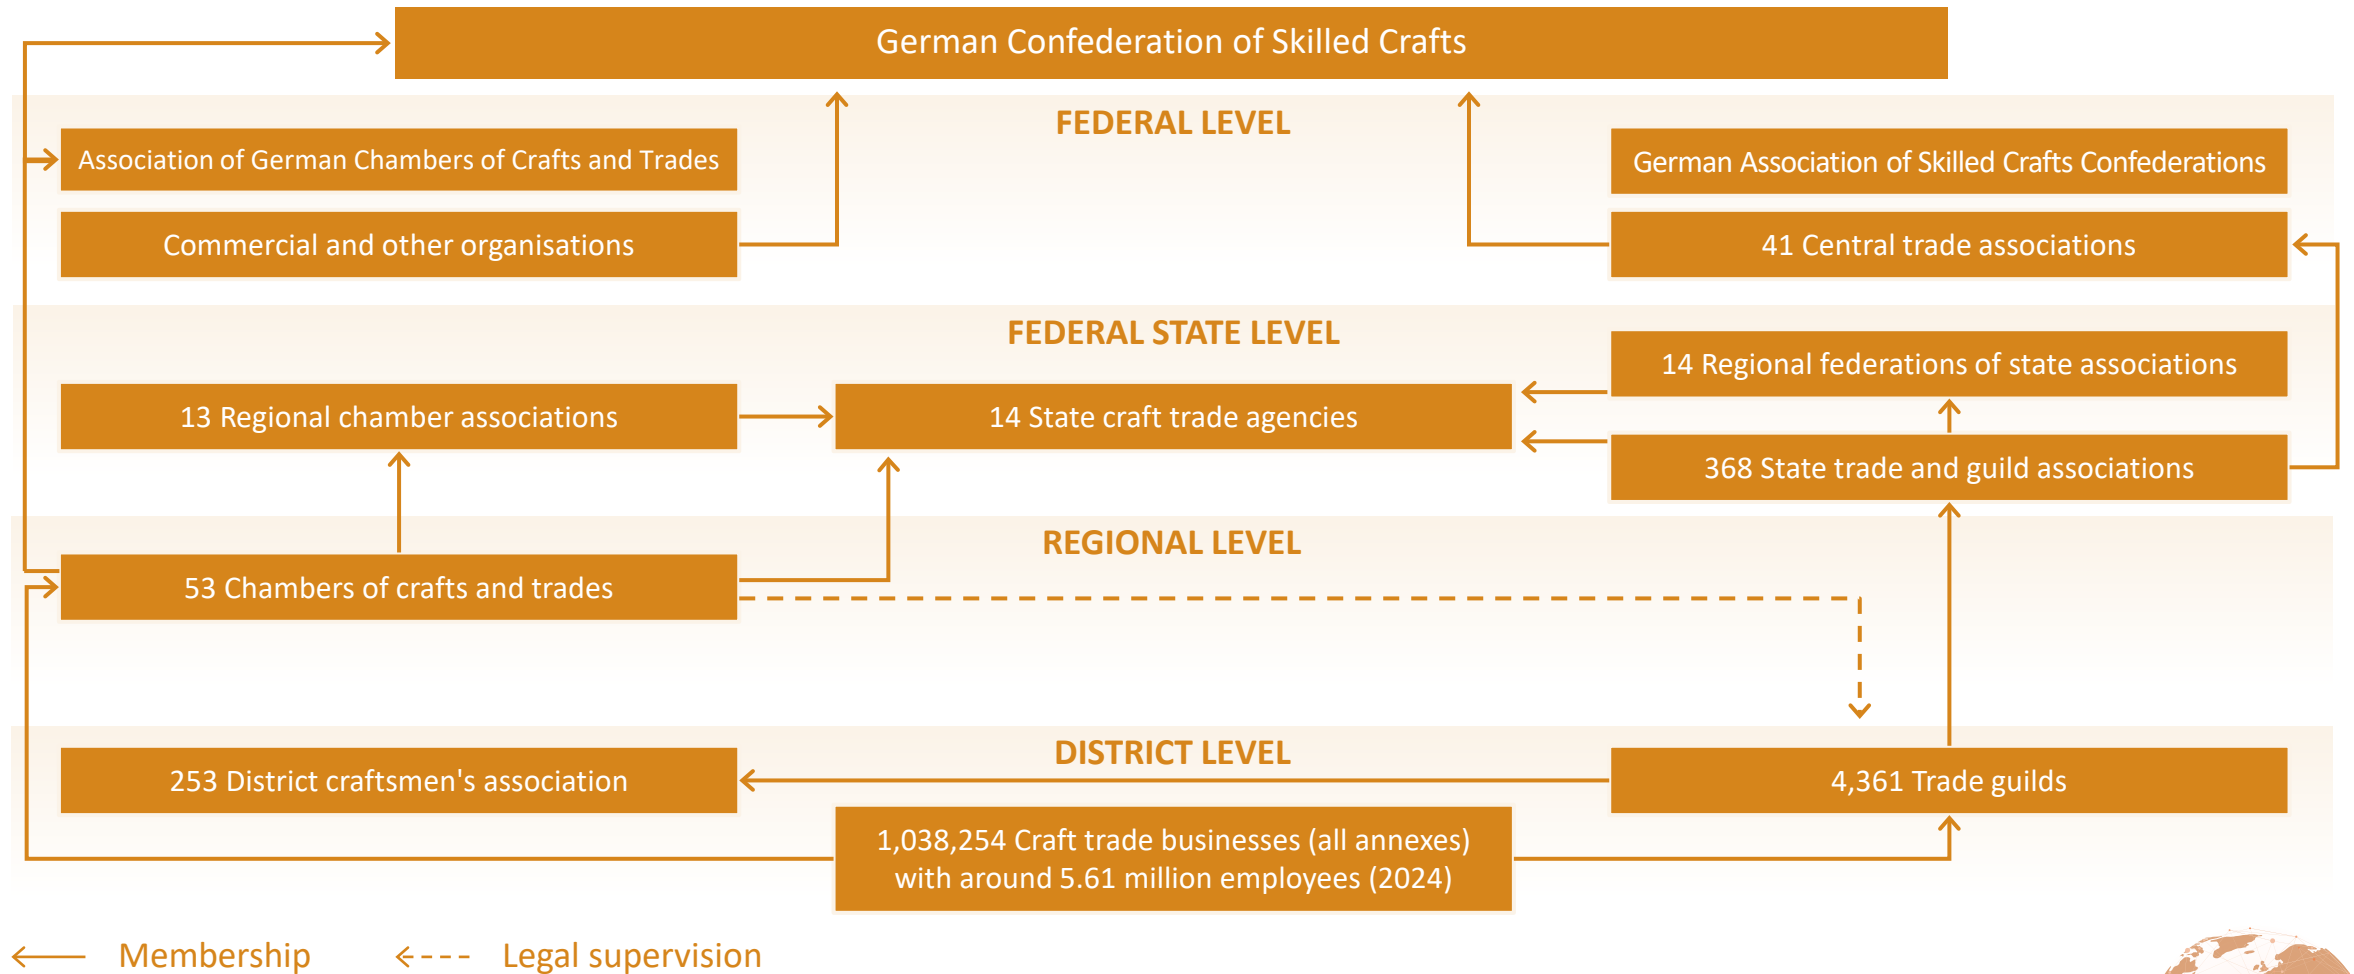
German Confederation of Skilled Crafts

FEDERAL LEVEL

Association of German Chambers of Crafts and Trades

Commercial and other organisations

German Association of Skilled Crafts Confederations

41 Central trade associations

FEDERAL STATE LEVEL

14 Regional federations of state associations

13 Regional chamber associations

14 State craft trade agencies

368 State trade and guild associations

REGIONAL LEVEL

53 Chambers of crafts and trades

DISTRICT LEVEL

253 District craftsmen's association

4,361 Trade guilds

1,038,254 Craft trade businesses (all annexes) with around 5.61 million employees (2024)

Membership

Legal supervision